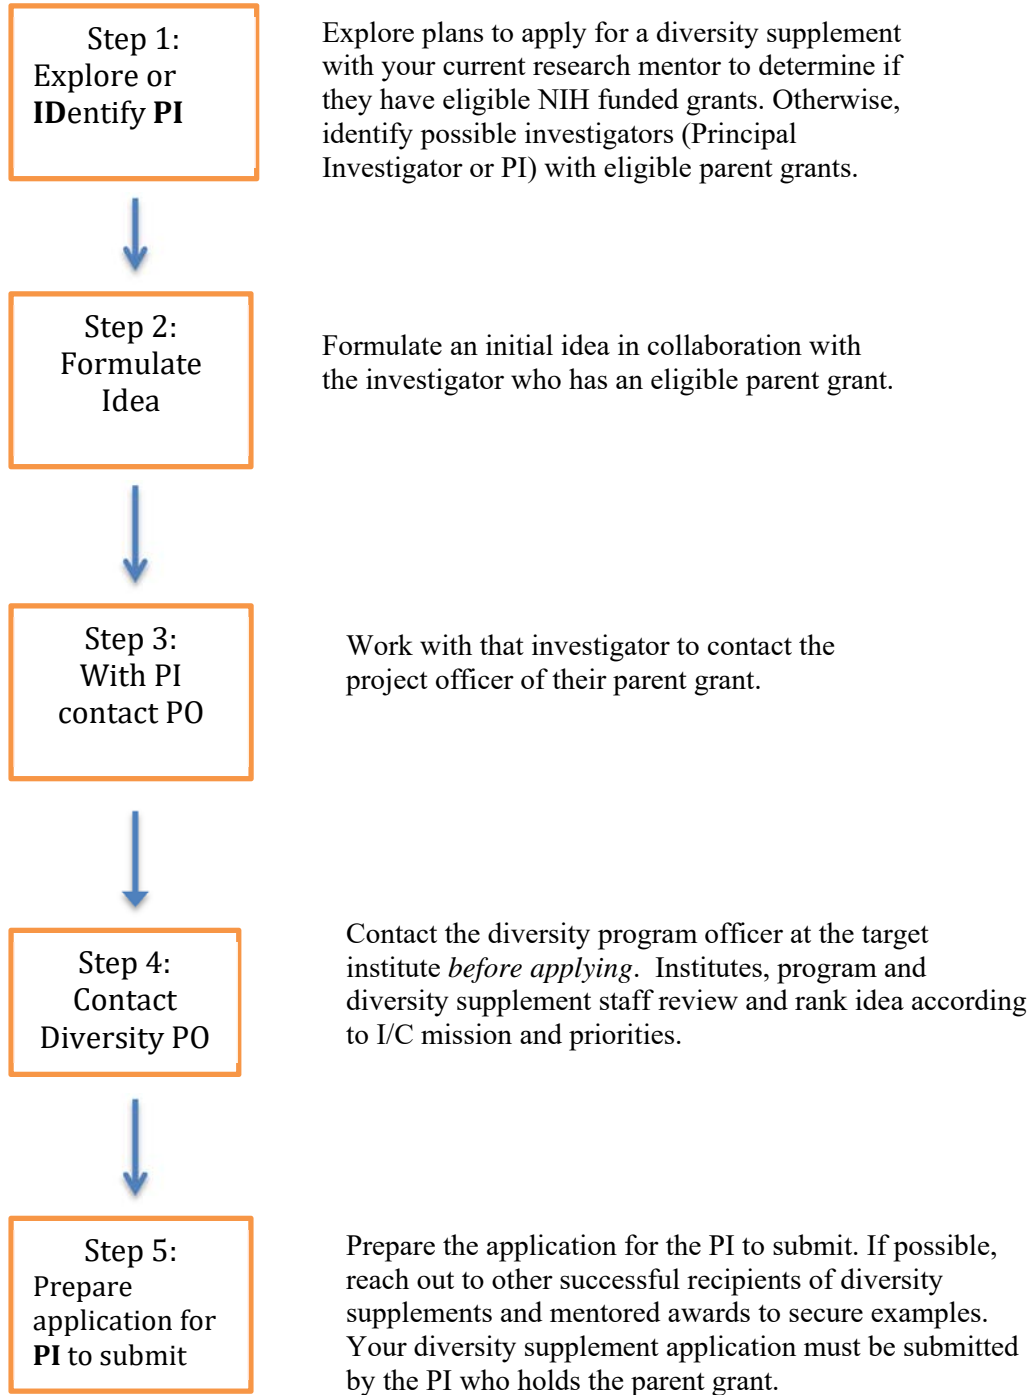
Step 1:
Explore or
**ID**entify **PI**

Explore plans to apply for a diversity supplement with your current research mentor to determine if they have eligible NIH funded grants. Otherwise, identify possible investigators (Principal Investigator or PI) with eligible parent grants.

Step 2:
Formulate
Idea

Formulate an initial idea in collaboration with the investigator who has an eligible parent grant.

Step 3:
With PI
contact PO

Work with that investigator to contact the project officer of their parent grant.

Step 4:
Contact
Diversity PO

Contact the diversity program officer at the target institute *before applying*. Institutes, program and diversity supplement staff review and rank idea according to I/C mission and priorities.

Step 5:
Prepare
application for
**PI** to submit

Prepare the application for the PI to submit. If possible, reach out to other successful recipients of diversity supplements and mentored awards to secure examples. Your diversity supplement application must be submitted by the PI who holds the parent grant.